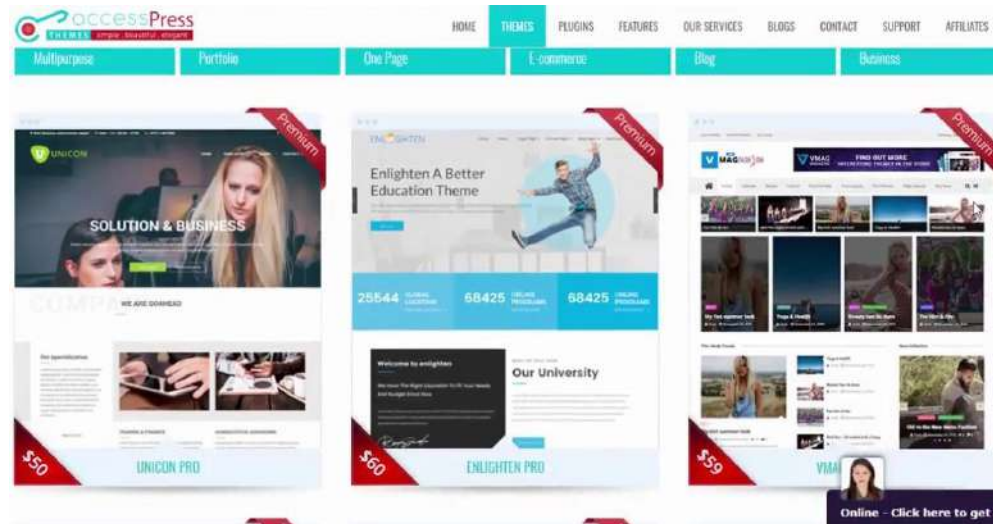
accessPress THEMES simple . beautiful . elegant

HOME THEMES PLUGINS FEATURES OUR SERVICES BLOGS CONTACT SUPPORT AFFILIATES

Multipurpose Portfolio One Page E-commerce Blog Business

Premium

UNICON

SOLUTION & BUSINESS

WE ARE DOMHEAD

Our specializations

$50

UNICON PRO

Premium

ENLIGHTEN

Enlighten A Better Education Theme

25544 GLOBAL LOCATION 68425 ONLINE PROGRAMS 68425 ONLINE PROGRAMS

Welcome to enlighten

Our University

$60

ENLIGHTEN PRO

Premium

V MAG

VMAG FIND OUT MORE

$59

VMA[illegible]

Online - Click here to get